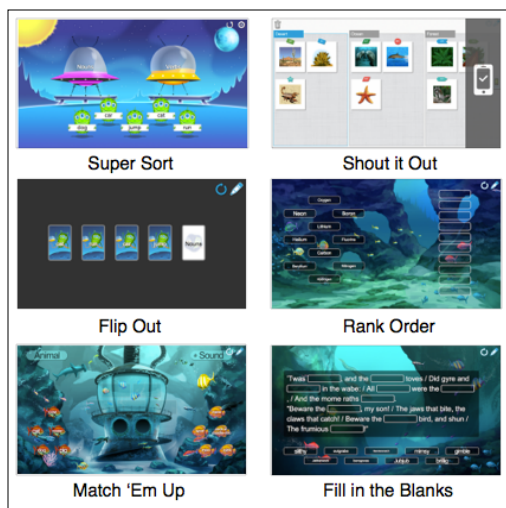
Super Sort

Shout it Out

Flip Out

Rank Order

Match 'Em Up

Fill in the Blanks

Nouns

Verbs

dog

cat

jump

cliff

run

Nouns

Oxygen

Neon

Boron

Lithium

Helium

Fluorine

Carbon

Sodium

Nitrogen

Hydrogen

Animal

Sound

'Twas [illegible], and the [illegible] toves / Did gyre and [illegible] in the wabe: / All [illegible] were the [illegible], / And the mome raths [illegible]. "Beware the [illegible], my son! / The jaws that bite, the claws that catch! / Beware the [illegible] bird, and shun / The frumious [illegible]!"

slithy

outgrabe

mimsy

gimble

Jabberwock

Bandersnatch

Jubjub